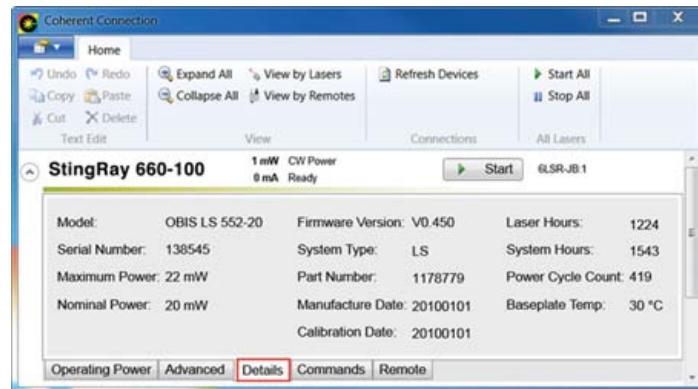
Coherent Connection

Home

Undo Redo
Copy Paste
Cut Delete
Text Edit

Expand All View by Lasers
Collapse All View by Remotes
View

Refresh Devices
Connections

Start All
Stop All
All Lasers

StingRay 660-100

1 mW CW Power
0 mA Ready

Start

6LSR-JB:1

| Model: | OBIS LS 552-20 | Firmware Version: | V0.450 | Laser Hours: | 1224 |
|---|---|---|---|---|---|
| Serial Number: | 138545 | System Type: | LS | System Hours: | 1543 |
| Maximum Power: | 22 mW | Part Number: | 1178779 | Power Cycle Count: | 419 |
| Nominal Power: | 20 mW | Manufacture Date: | 20100101 | Baseplate Temp: | 30 °C |
| | | Calibration Date: | 20100101 | | |

Operating Power | Advanced | Details | Commands | Remote